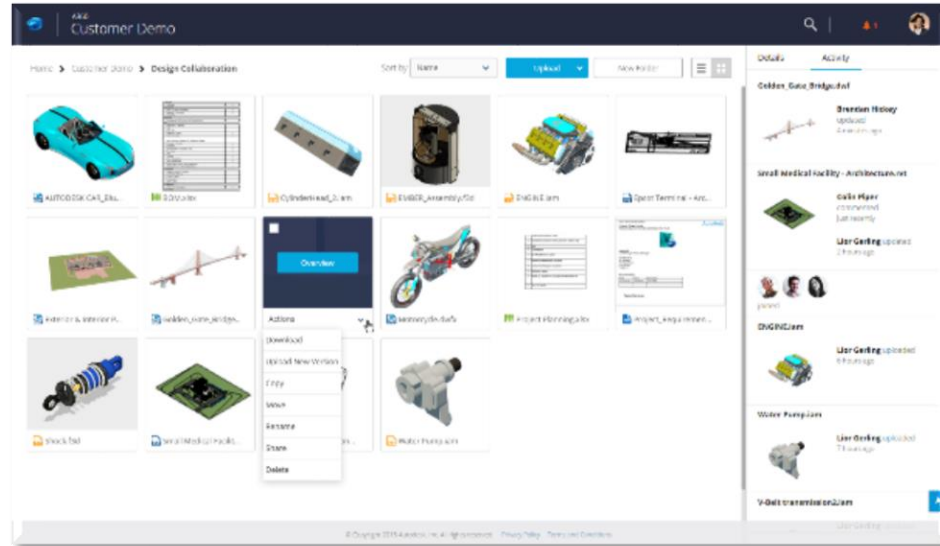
A360
Customer Demo

Home > Customer Demo > Design Collaboration

Sort by: Name

Upload

New Folder

AUTODESK CAR_Elu...

BOM.xlsx

CylinderHead_2.iam

EMBER_Assembly.f3d

ENGINE.iam

Sport Terminal - Arc...

Overview

Exterior & Interior P...

Golden_Gate_Bridge...

Actions

Motorcycle.f3d

Project Planning.xlsx

Project_Requirement...

Download

Upload New Version

Copy

Move

Rename

Share

Delete

Shock.f3d

Small Medical Facilit...

Water Pump.iam

Details

Activity

Golden_Gate_Bridge.dwf

Brendan Hickey

Uploaded

4 minutes ago

Small Medical Facility - Architecture.rvt

Colin Piper

commented

just recently

Lior Gerling uploaded

2 hours ago

joined

ENGINE.iam

Lior Gerling uploaded

6 hours ago

Water Pump.iam

Lior Gerling uploaded

13 hours ago

V-Belt transmission.iam

Lior Gerling uploaded

© Copyright 2015 Autodesk, Inc. All rights reserved. Privacy Policy Terms and Conditions